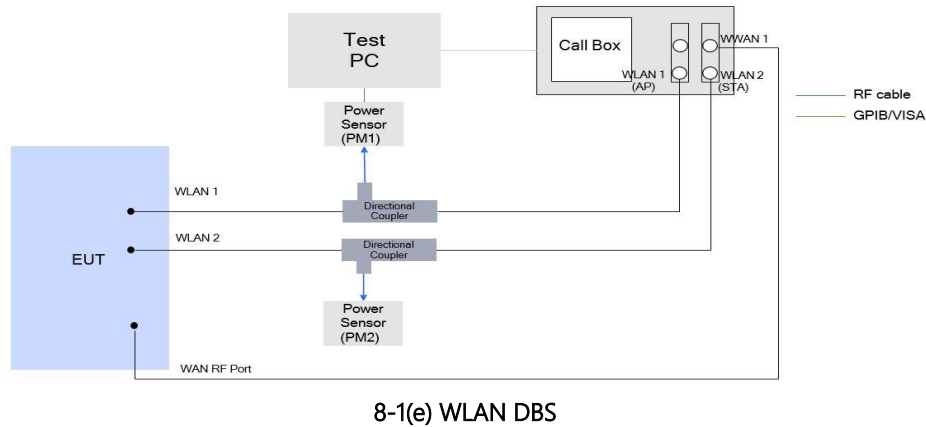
Test PC

Call Box

WWAN 1

WLAN 1 (AP)

WLAN 2 (STA)

RF cable

GPIB/VISA

Power Sensor (PM1)

WLAN 1

Directional Coupler

WLAN 2

Directional Coupler

EUT

Power Sensor (PM2)

WAN RF Port

8-1(e) WLAN DBS